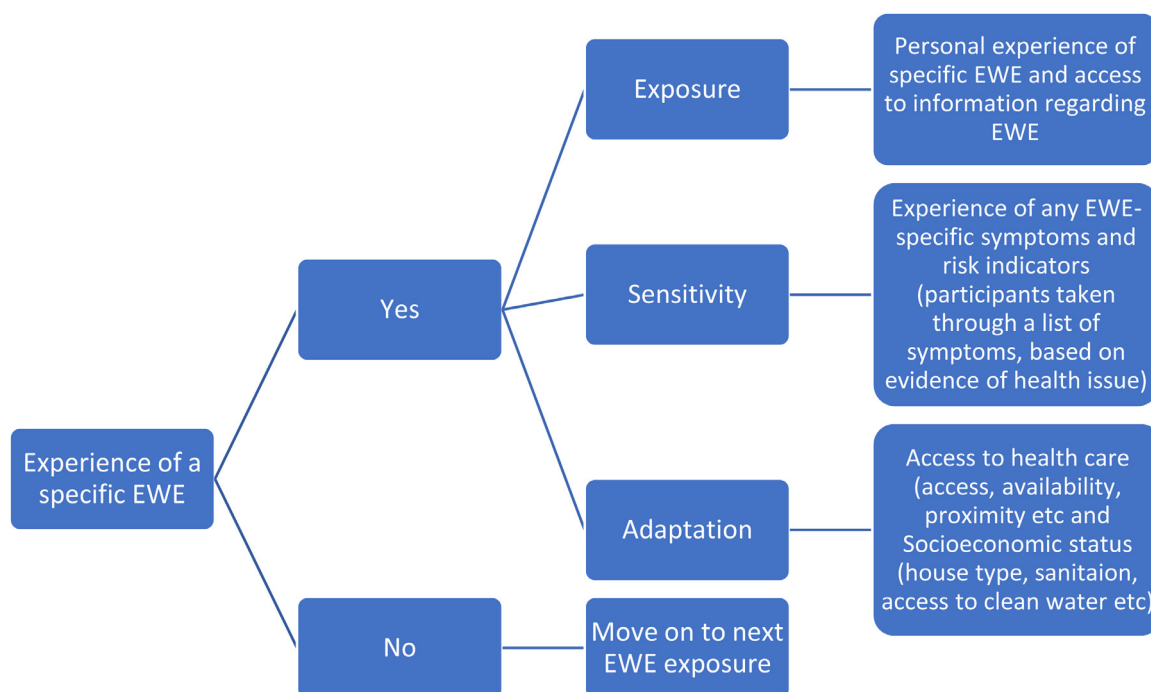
Experience of a specific EWE

Yes

No

Exposure

Sensitivity

Adaptation

Move on to next EWE exposure

Personal experience of specific EWE and access to information regarding EWE

Experience of any EWE-specific symptoms and risk indicators (participants taken through a list of symptoms, based on evidence of health issue)

Access to health care (access, availability, proximity etc and Socioeconomic status (house type, sanitaion, access to clean water etc)